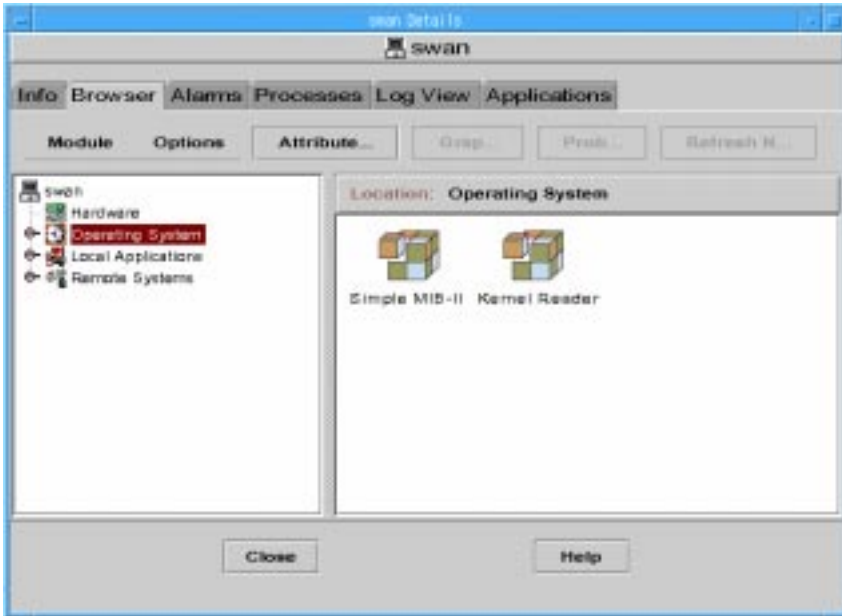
swan Details

swan

Info Browser Alarms Processes Log View Applications

Module Options Attribute... Graph... Probe... Refresh N...

swan
Hardware
Operating System
Local Applications
Remote Systems

Location: Operating System

Simple MIB-II Kernel Reader

Close Help